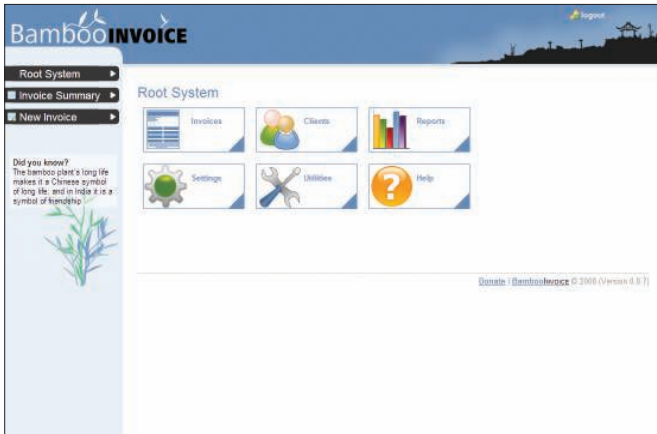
BambooINVOICE

logout

Root System

Invoice Summary

New Invoice

Did you know?
The bamboo plant's long life makes it a Chinese symbol of long life, and in India it is a symbol of friendship

Root System

Invoices

Clients

Reports

Settings

Utilities

Help

Donate | BambooInvoice © 2008 (Version 0.8.7)